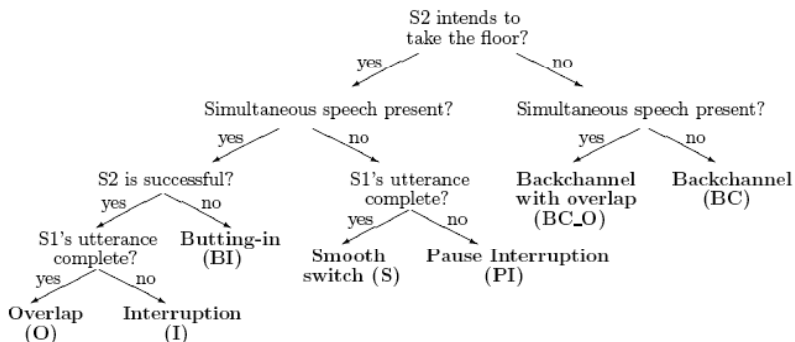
S2 intends to take the floor?

yes

no

Simultaneous speech present?

yes

no

S2 is successful?

yes

no

S1's utterance complete?

yes

no

Overlap (O)

Interruption (I)

Butting-in (BI)

S1's utterance complete?

yes

no

Smooth switch (S)

Pause Interruption (PI)

Simultaneous speech present?

yes

no

Backchannel with overlap (BC_O)

Backchannel (BC)